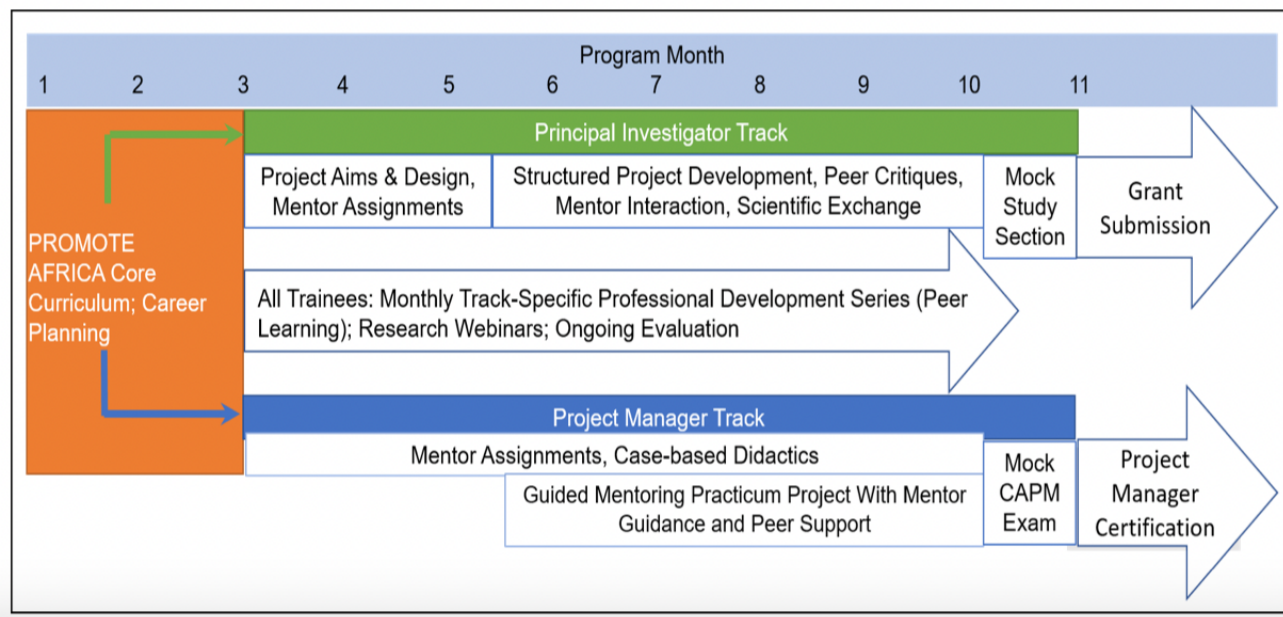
Program Month
1 2 3 4 5 6 7 8 9 10 11

PROMOTE AFRICA Core Curriculum; Career Planning

Principal Investigator Track

Project Aims & Design, Mentor Assignments

Structured Project Development, Peer Critiques, Mentor Interaction, Scientific Exchange

Mock Study Section

Grant Submission

All Trainees: Monthly Track-Specific Professional Development Series (Peer Learning); Research Webinars; Ongoing Evaluation

Project Manager Track

Mentor Assignments, Case-based Didactics

Guided Mentoring Practicum Project With Mentor Guidance and Peer Support

Mock CAPM Exam

Project Manager Certification